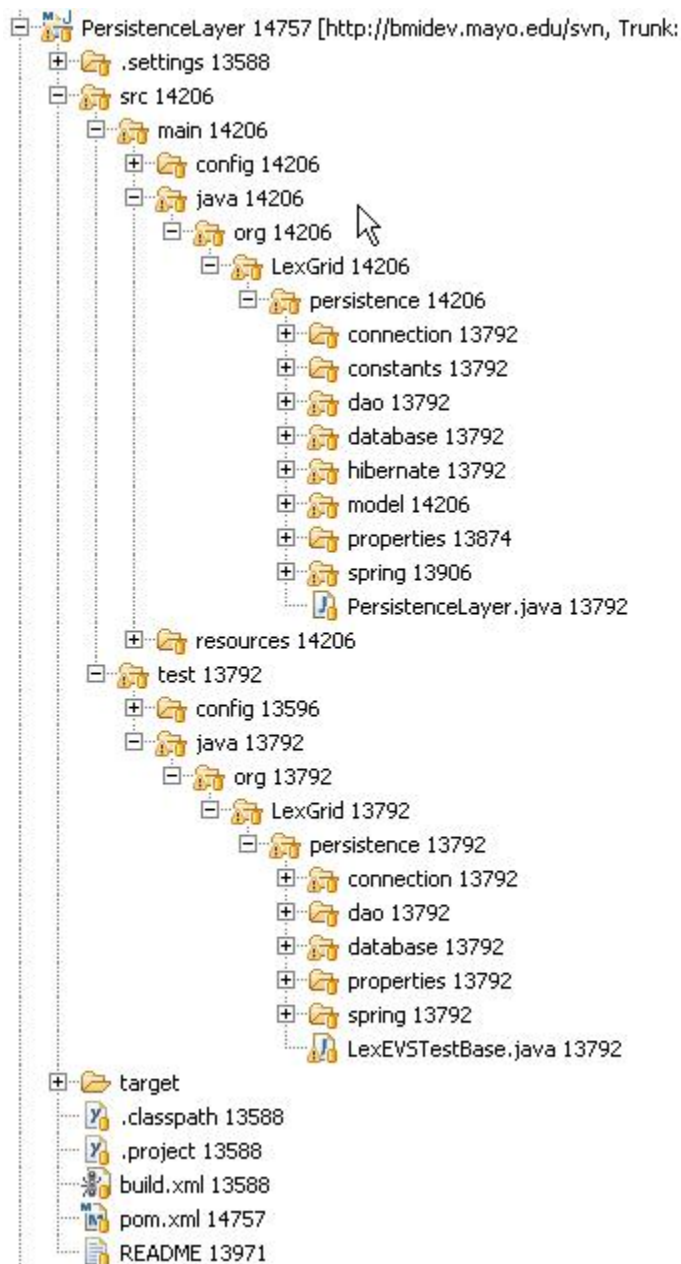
PersistenceLayer 14757 [http://bmidev.mayo.edu/svn, Trunk:
.settings 13588
src 14206
main 14206
config 14206
java 14206
org 14206
LexGrid 14206
persistence 14206
connection 13792
constants 13792
dao 13792
database 13792
hibernate 13792
model 14206
properties 13874
spring 13906
PersistenceLayer.java 13792
resources 14206
test 13792
config 13596
java 13792
org 13792
LexGrid 13792
persistence 13792
connection 13792
dao 13792
database 13792
properties 13792
spring 13792
LexEVSTestBase.java 13792
target
.classpath 13588
.project 13588
build.xml 13588
pom.xml 14757
README 13971